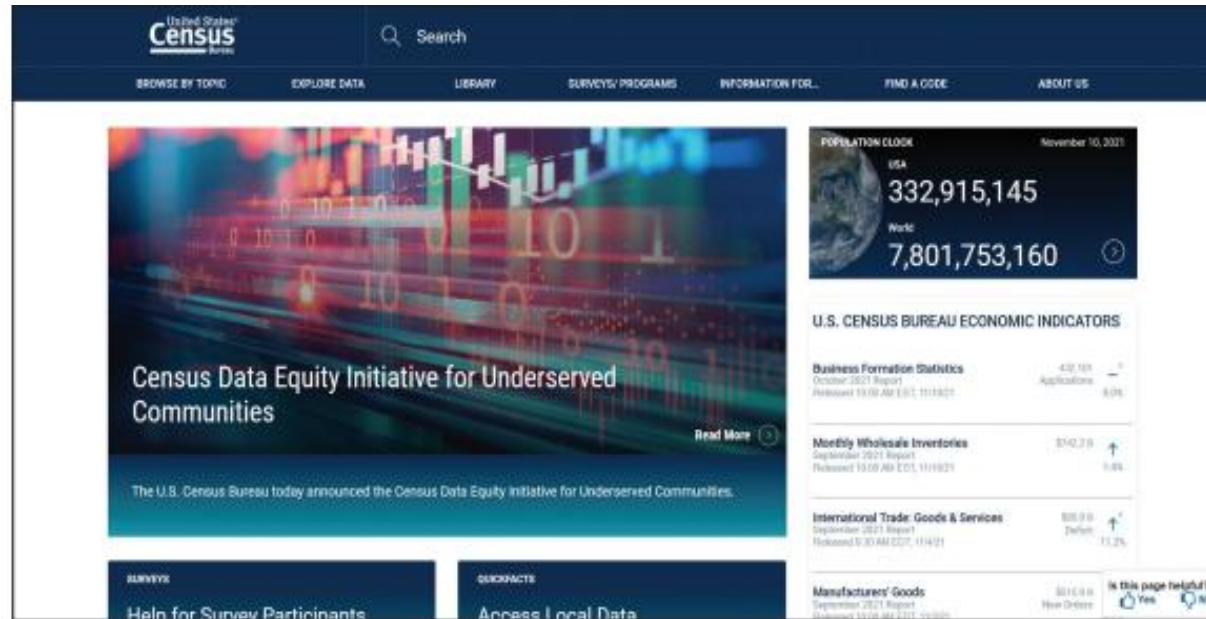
United States Census Bureau

Search

BROWSE BY TOPIC EXPLORE DATA LIBRARY SURVEYS/ PROGRAMS INFORMATION FOR... FIND A CODE ABOUT US

Census Data Equity Initiative for Underserved Communities

Read More

The U.S. Census Bureau today announced the Census Data Equity Initiative for Underserved Communities.

POPULATION CLOCK November 10, 2021

USA
332,915,145

World
7,801,753,160

U.S. CENSUS BUREAU ECONOMIC INDICATORS

Business Formation Statistics
October 2021 Report
Released 10:00 AM EST, 11/10/21
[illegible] Applications
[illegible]

Monthly Wholesale Inventories
September 2021 Report
Released 10:00 AM EST, 11/10/21
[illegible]
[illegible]

International Trade: Goods & Services
September 2021 Report
Released 8:30 AM EDT, 11/4/21
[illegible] Deficit
11.2%

Manufacturers' Goods
September 2021 Report
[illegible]
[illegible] New Orders

Is this page helpful?
Yes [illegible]

SURVEYS
Help for Survey Participants

QUICKFACTS
Access Local Data